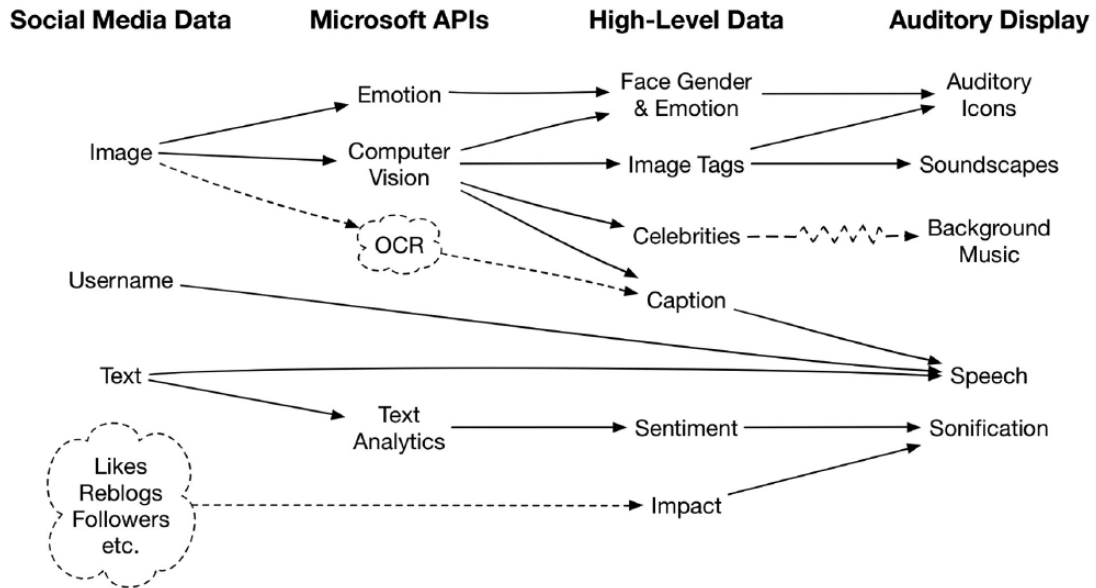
Social Media Data
Microsoft APIs
High-Level Data
Auditory Display

Image
Emotion
Computer Vision
OCR
Face Gender & Emotion
Image Tags
Celebrities
Caption
Auditory Icons
Soundscapes
Background Music

Username

Text
Text Analytics
Sentiment
Speech
Sonification

Likes Reblogs Followers etc.
Impact